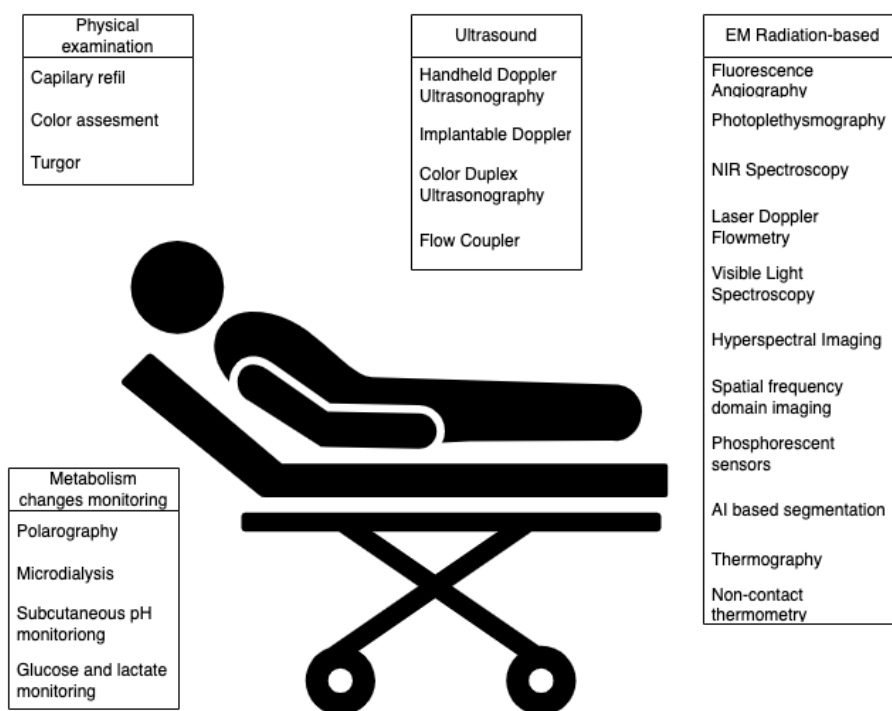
Physical examination

Capilary refil

Color assesment

Turgor

Ultrasound

Handheld Doppler Ultrasonography

Implantable Doppler

Color Duplex Ultrasonography

Flow Coupler

EM Radiation-based

Fluorescence Angiography

Photoplethysmography

NIR Spectroscopy

Laser Doppler Flowmetry

Visible Light Spectroscopy

Hyperspectral Imaging

Spatial frequency domain imaging

Phosphorescent sensors

AI based segmentation

Thermography

Non-contact thermometry

Metabolism changes monitoring

Polarography

Microdialysis

Subcutaneous pH monitoriong

Glucose and lactate monitoring